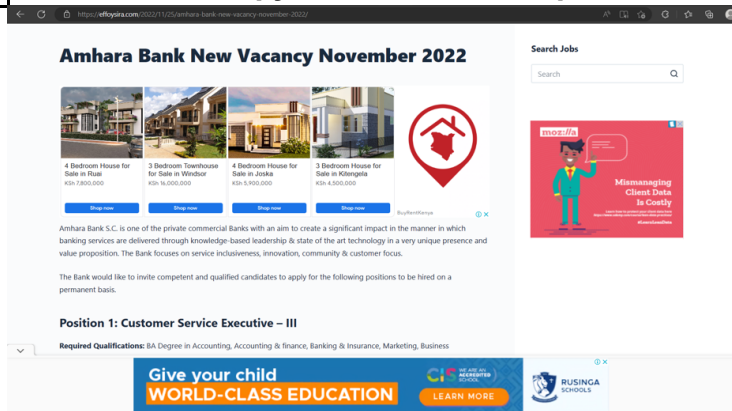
https://effoysira.com/2022/11/25/amhara-bank-new-vacancy-november-2022/

Amhara Bank New Vacancy November 2022

4 Bedroom House for Sale in Ruai
KSh 7,800,000
Shop now

3 Bedroom Townhouse for Sale in Windsor
KSh 16,000,000
Shop now

4 Bedroom House for Sale in Joska
KSh 5,900,000
Shop now

3 Bedroom House for Sale in Kitengela
KSh 4,500,000
Shop now

BuyRentKenya

Amhara Bank S.C. is one of the private commercial Banks with an aim to create a significant impact in the manner in which banking services are delivered through knowledge-based leadership & state of the art technology in a very unique presence and value proposition. The Bank focuses on service inclusiveness, innovation, community & customer focus.

The Bank would like to invite competent and qualified candidates to apply for the following positions to be hired on a permanent basis.

Position 1: Customer Service Executive – III

Required Qualifications: BA Degree in Accounting, Accounting & finance, Banking & Insurance, Marketing, Business

Search Jobs

Search

mozilla

Mismanaging Client Data Is Costly

Give your child WORLD-CLASS EDUCATION

CIS WE ARE AN ACCREDITED SCHOOL

LEARN MORE

RUSINGA SCHOOLS